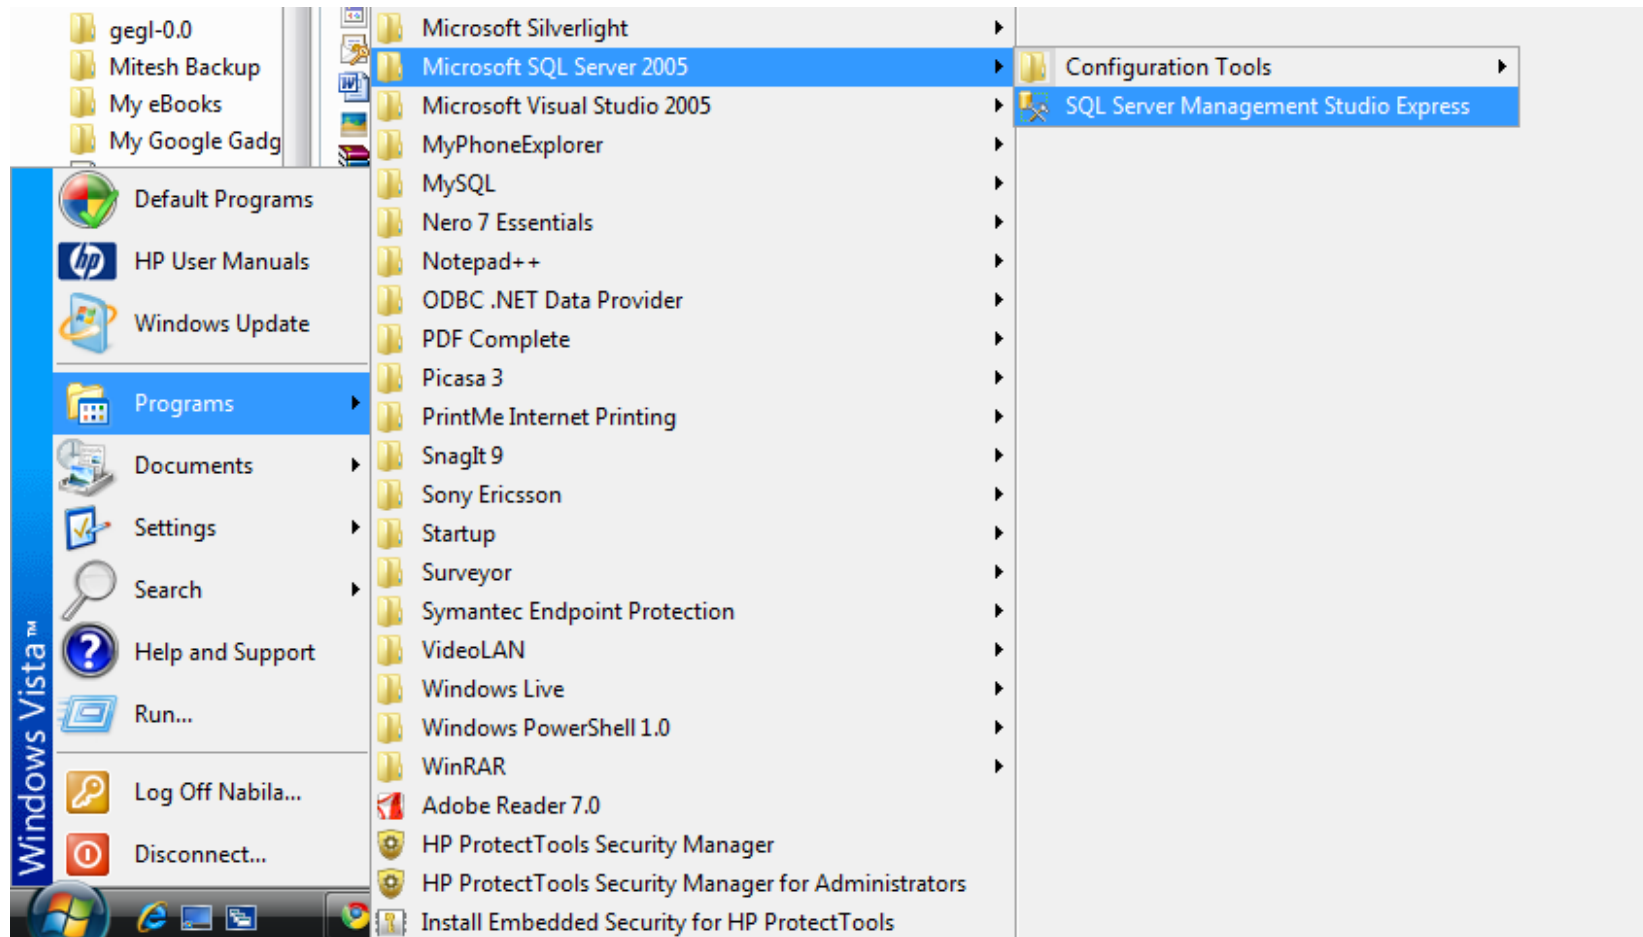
gegl-0.0
Mitesh Backup
My eBooks
My Google Gadg

Default Programs
HP User Manuals
Windows Update
Programs
Documents
Settings
Search
Help and Support
Run...
Log Off Nabila...
Disconnect...

Windows Vista™

Microsoft Silverlight
Microsoft SQL Server 2005
Microsoft Visual Studio 2005
MyPhoneExplorer
MySQL
Nero 7 Essentials
Notepad++
ODBC .NET Data Provider
PDF Complete
Picasa 3
PrintMe Internet Printing
SnagIt 9
Sony Ericsson
Startup
Surveyor
Symantec Endpoint Protection
VideoLAN
Windows Live
Windows PowerShell 1.0
WinRAR
Adobe Reader 7.0
HP ProtectTools Security Manager
HP ProtectTools Security Manager for Administrators
Install Embedded Security for HP ProtectTools

Configuration Tools
SQL Server Management Studio Express